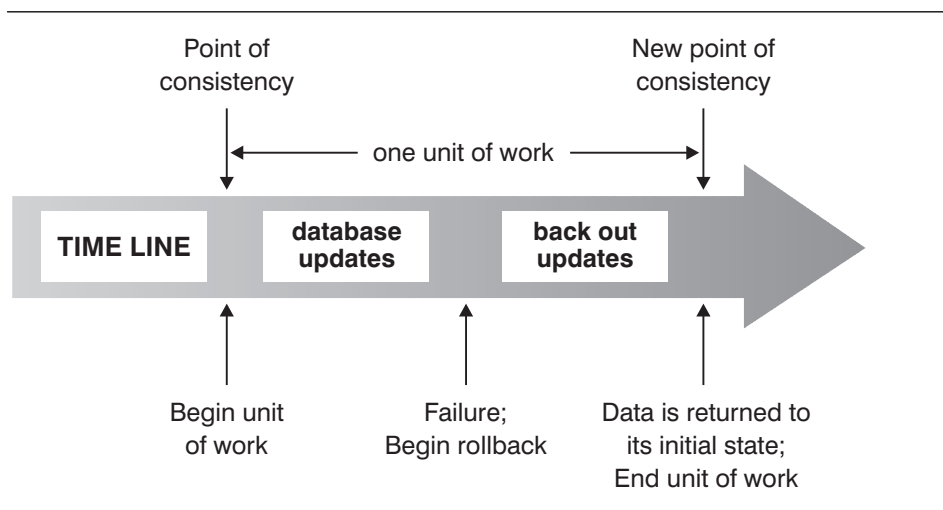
Point of consistency

New point of consistency

one unit of work

TIME LINE

database updates

back out updates

Begin unit of work

Failure; Begin rollback

Data is returned to its initial state; End unit of work